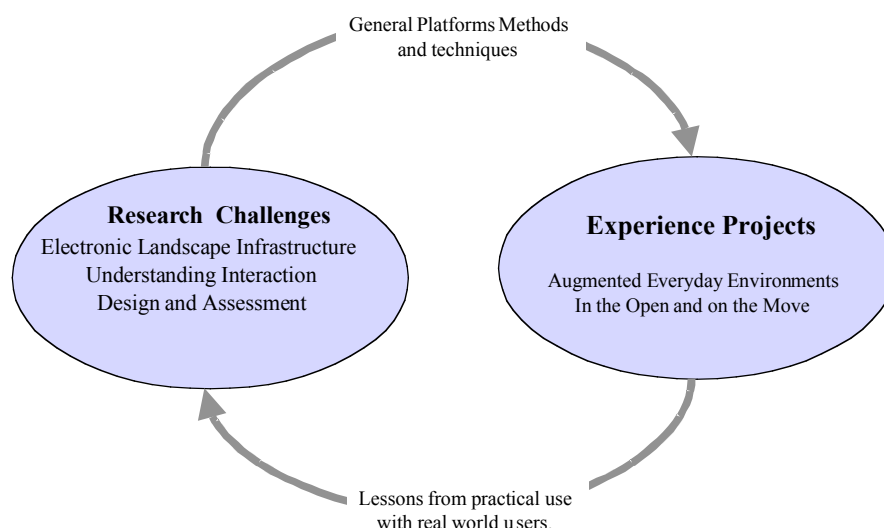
General Platforms Methods and techniques

Research Challenges
Electronic Landscape Infrastructure
Understanding Interaction
Design and Assessment

Experience Projects
Augmented Everyday Environments
In the Open and on the Move

Lessons from practical use with real world users.